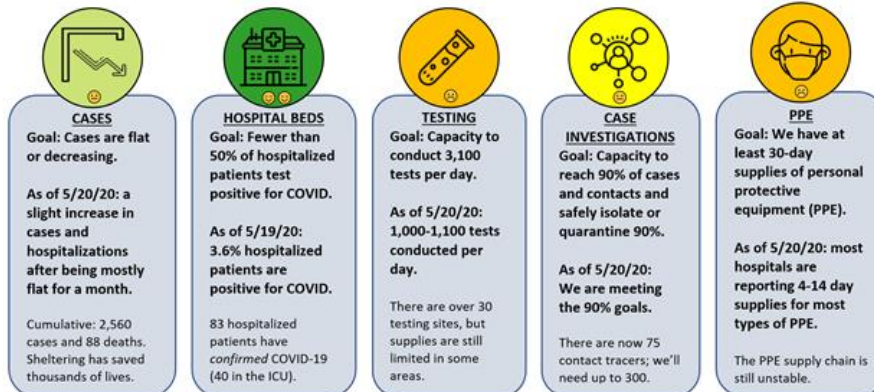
CASES
Goal: Cases are flat or decreasing.

As of 5/20/20: a slight increase in cases and hospitalizations after being mostly flat for a month.

Cumulative: 2,560 cases and 88 deaths. Sheltering has saved thousands of lives.

HOSPITAL BEDS
Goal: Fewer than 50% of hospitalized patients test positive for COVID.

As of 5/19/20: 3.6% hospitalized patients are positive for COVID.

83 hospitalized patients have *confirmed* COVID-19 (40 in the ICU).

TESTING
Goal: Capacity to conduct 3,100 tests per day.

As of 5/20/20: 1,000-1,100 tests conducted per day.

There are over 30 testing sites, but supplies are still limited in some areas.

CASE INVESTIGATIONS
Goal: Capacity to reach 90% of cases and contacts and safely isolate or quarantine 90%.

As of 5/20/20: We are meeting the 90% goals.

There are now 75 contact tracers; we'll need up to 300.

PPE
Goal: We have at least 30-day supplies of personal protective equipment (PPE).

As of 5/20/20: most hospitals are reporting 4-14 day supplies for most types of PPE.

The PPE supply chain is still unstable.